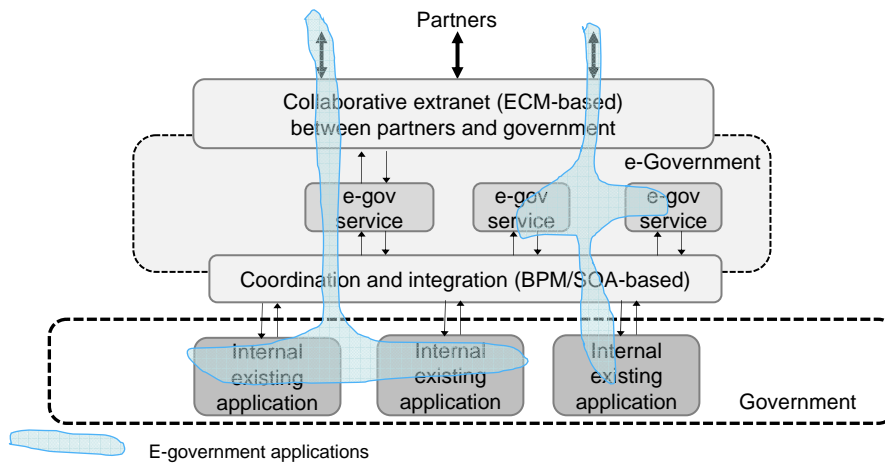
Partners

Collaborative extranet (ECM-based) between partners and government

e-Government

e-gov service

e-gov service

e-gov service

Coordination and integration (BPM/SOA-based)

Internal existing application

Internal existing application

Internal existing application

Government

E-government applications